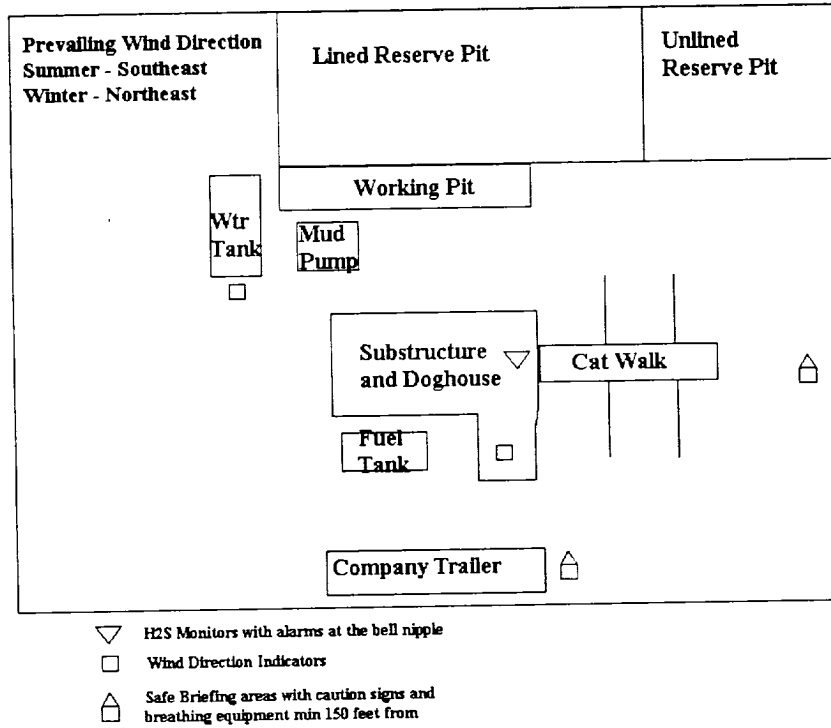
Prevailing Wind Direction
Summer - Southeast
Winter - Northeast

Lined Reserve Pit

Unlined Reserve Pit

Working Pit

Wtr Tank

Mud Pump

Substructure and Doghouse

Cat Walk

Fuel Tank

Company Trailer

H2S Monitors with alarms at the bell nipple

Wind Direction Indicators

Safe Briefing areas with caution signs and breathing equipment min 150 feet from